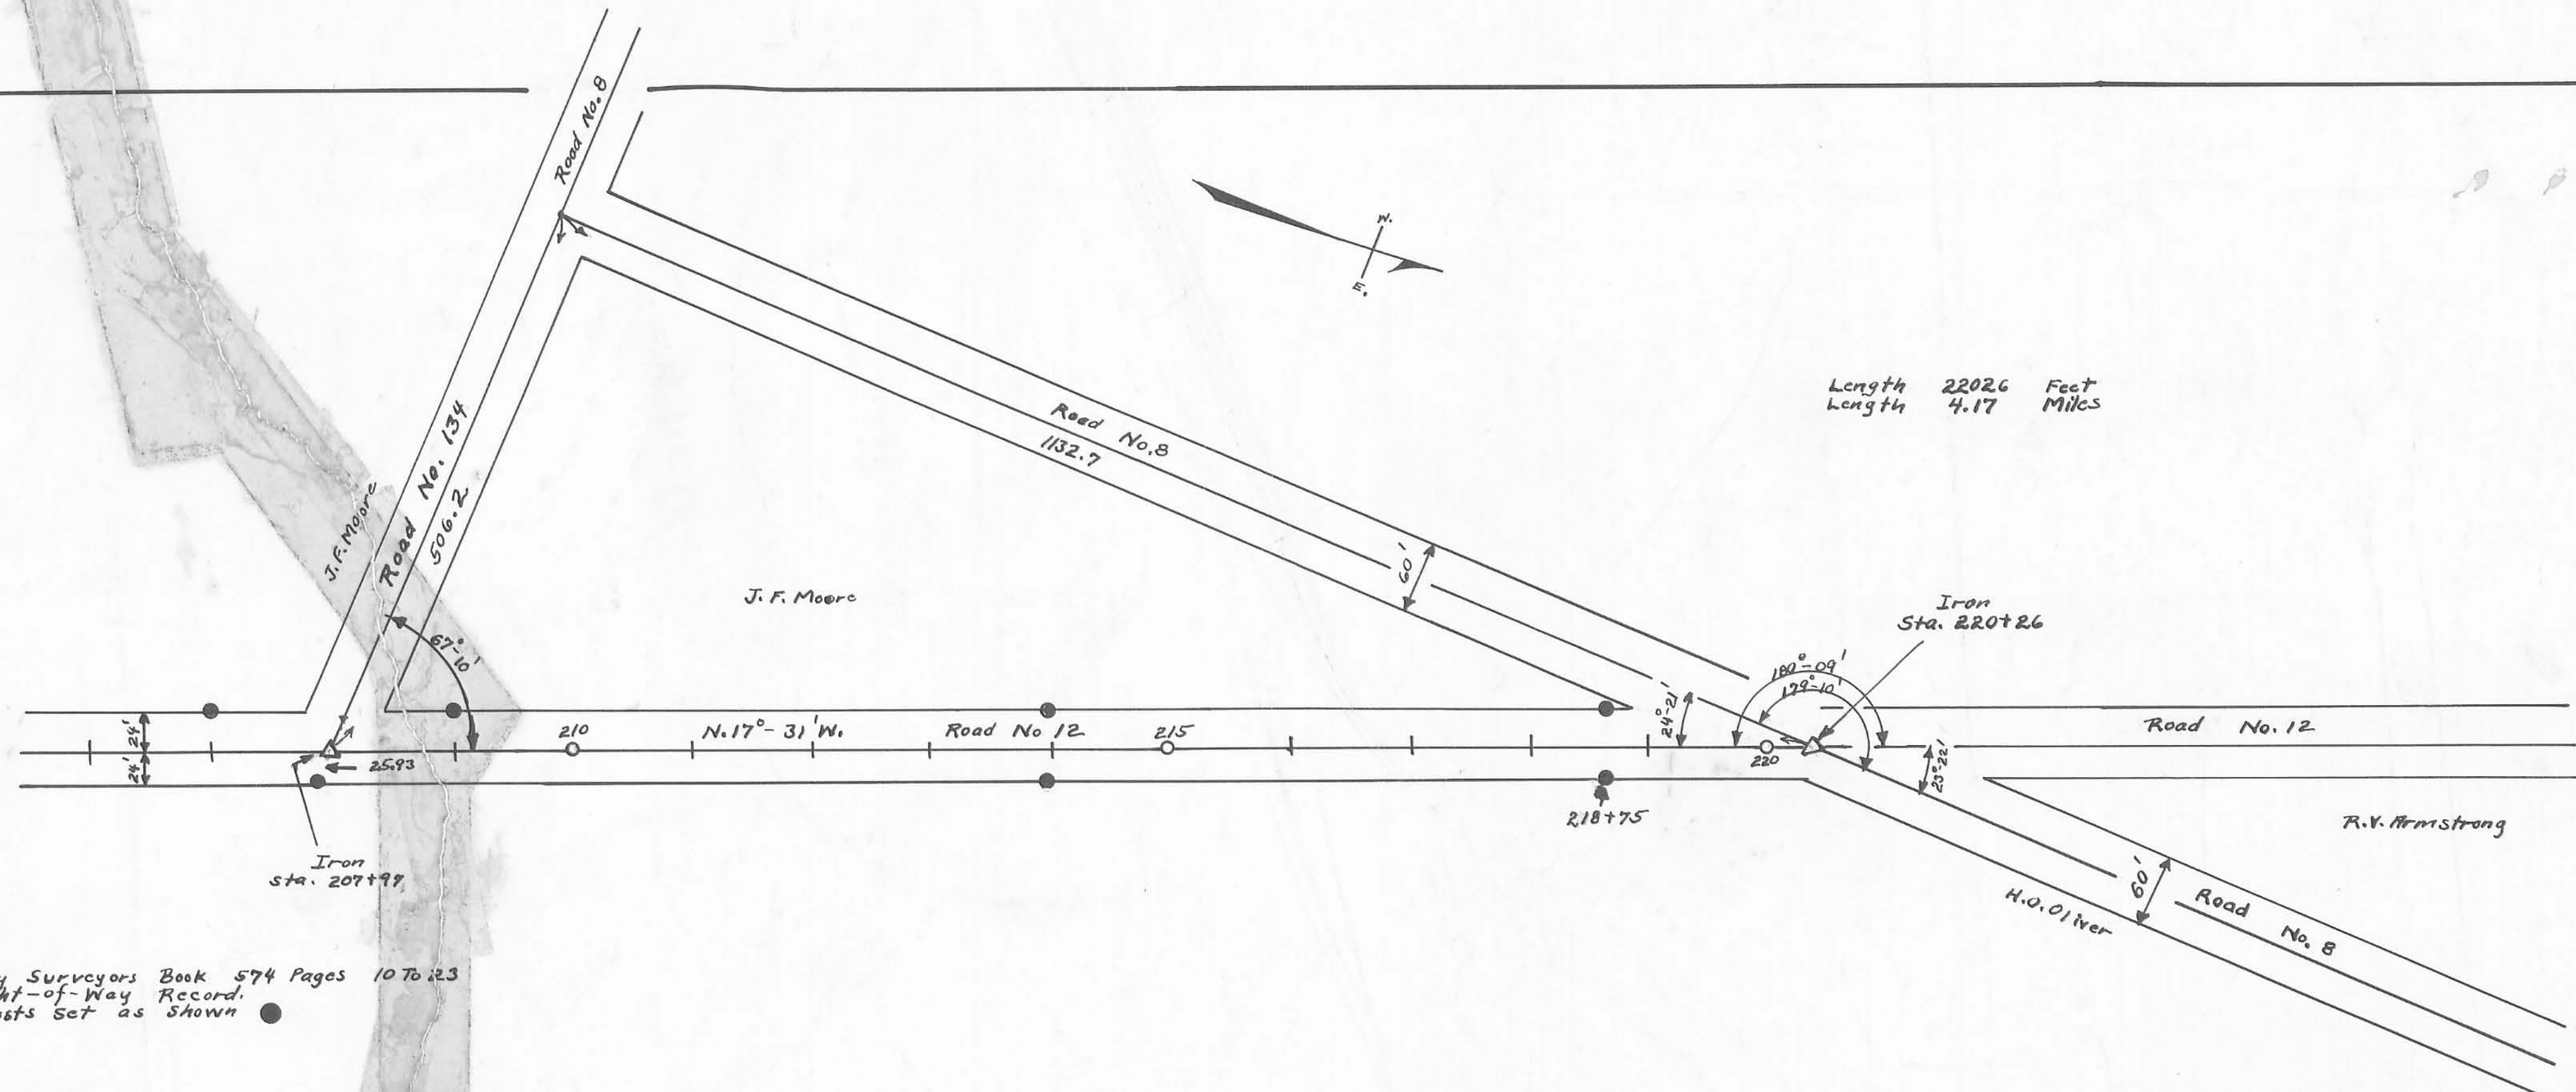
Road No. 8

W.
E.

Length 22026 Feet
Length 4.17 Miles

Road No. 8
1132.7

J. F. Moore
Road No. 134
506.2

J. F. Moore

$67°-10'$

60'

Iron
Sta. 220+26

$180°-09'$
$179°-10'$

24'
24'

25.93

210

N. 17°- 31' W.

Road No 12

215

$24°-21'$

220

Road No. 12

$23°-22'$

218+75

R.V. Armstrong

Iron
sta. 207+97

60'

H.O. Oliver

Road No. 8

y Surveyors Book 574 Pages 10 To 23
ht-of-Way Record.
sts Set as Shown